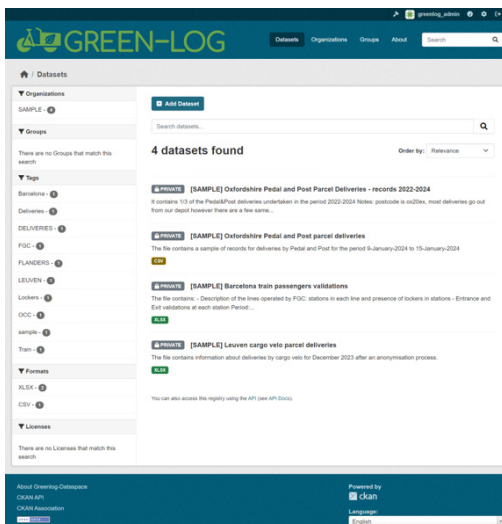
greenlog_admin

GREEN-LOG

Datasets Organizations Groups About Search

Datasets

Organizations
SAMPLE - 4

Groups
There are no Groups that match this search

Tags
Barcelona - 1
Deliveries - 1
DELIVERIES - 1
FGC - 1
FLANDERS - 1
LEUVEN - 1
Lockers - 1
OCC - 1
sample - 1
Train - 1

Formats
XLSX - 2
CSV - 1

Licenses
There are no Licenses that match this search

Add Dataset

Search datasets...

4 datasets found

Order by: Relevance

PRIVATE [SAMPLE] Oxfordshire Pedal and Post Parcel Deliveries - records 2022-2024
It contains 1/3 of the Pedal&Post deliveries undertaken in the period 2022-2024 Notes: postcode is ox20ex, most deliveries go out from our depot however there are a few same...

PRIVATE [SAMPLE] Oxfordshire Pedal and Post parcel deliveries
The file contains a sample of records for deliveries by Pedal and Post for the period 9-January-2024 to 15-January-2024
CSV

PRIVATE [SAMPLE] Barcelona train passengers validations
The file contains: - Description of the lines operated by FGC: stations in each line and presence of lockers in stations - Entrance and Exit validations at each station Period:...
XLSX

PRIVATE [SAMPLE] Leuven cargo velo parcel deliveries
The file contains information about deliveries by cargo velo for December 2023 after an anonymisation process.
XLSX

You can also access this registry using the API (see API Docs).

About Greenlog-Dataspace
CKAN API
CKAN Association

Powered by
ckan

Language:
English